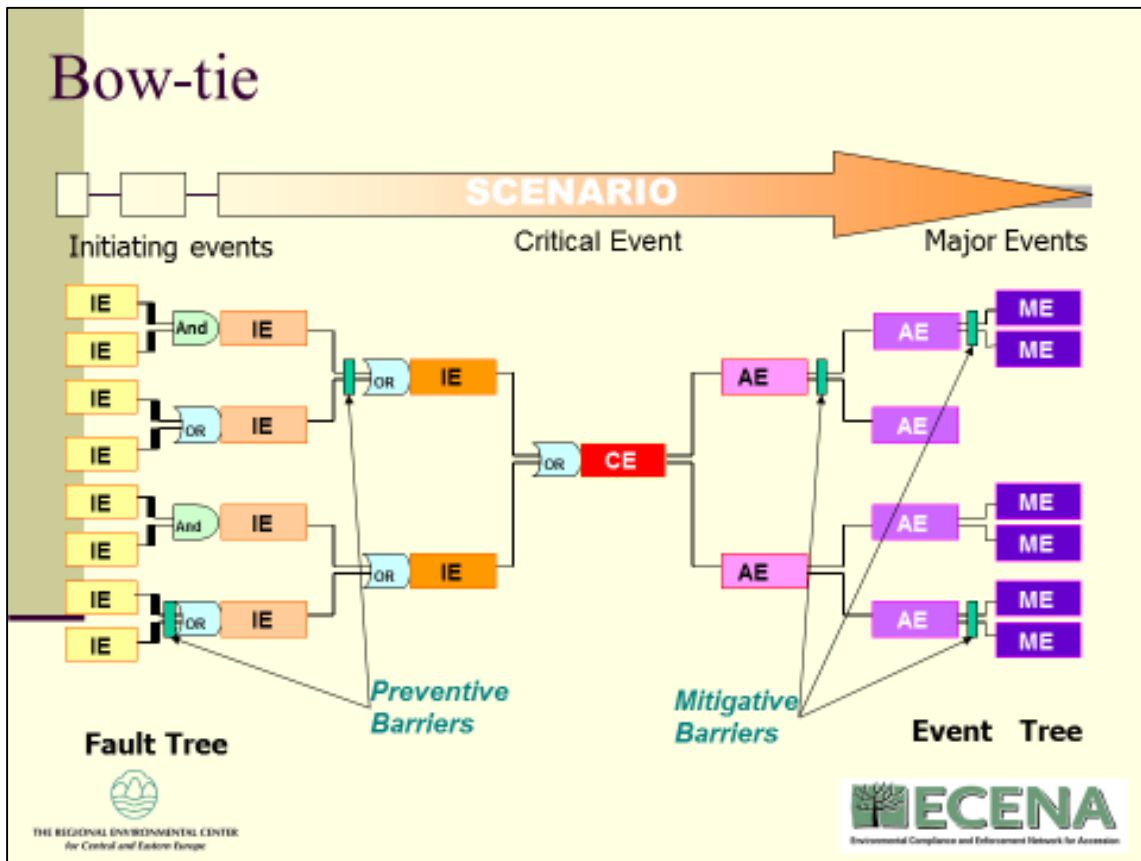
Bow-tie

SCENARIO

Initiating events

Critical Event

Major Events

IE
IE
And
IE
IE
IE
OR
IE
OR
IE
IE
IE
And
IE
OR
IE
IE
IE
OR
IE
OR
CE
AE
AE
AE
AE
AE
AE
ME
ME
ME
ME
ME
ME

Preventive Barriers

Mitigative Barriers

Fault Tree

Event Tree

THE REGIONAL ENVIRONMENTAL CENTER for Central and Eastern Europe

ECENA
Environmental Compliance and Enforcement Network for Accession